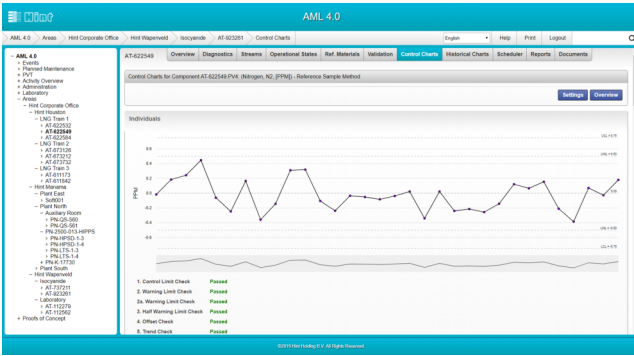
Hint

AML 4.0

AML 4.0 | Areas | Hint Corporate Office | Hint Wapenveld | Isocyande | AT-923261 | Control Charts

English | Help | Print | Logout

- AML 4.0
+ Events
+ Planned Maintenance
+ PVT
+ Activity Overview
+ Administration
+ Laboratory
- Areas
- Hint Corporate Office
- Hint Houston
- LNG Train 1
+ AT-622532
+ AT-622549
+ AT-622584
- LNG Train 2
+ AT-673126
+ AT-673212
+ AT-673732
- LNG Train 3
+ AT-611173
+ AT-611842
- Hint Manama
- Plant East
+ Sof001
- Plant North
- Auxiliary Room
+ PN-QS-560
+ PN-QS-561
- PN-2500-013-HPPS
+ PN-HPSD-1-3
+ PN-HPSD-1-4
+ PN-LTS-1-3
+ PN-LTS-1-4
+ PN-K-17730
+ Plant South
- Hint Wapenveld
- Isocyande
+ AT-737211
+ AT-923261
- Laboratory
+ AT-112279
+ AT-112562
+ Proofs of Concept

AT-622549 | Overview | Diagnostics | Streams | Operational States | Ref. Materials | Validation | Control Charts | Historical Charts | Scheduler | Reports | Documents

Control Charts for Component AT-622549.PV4: (Nitrogen, N2, [PPM]) - Reference Sample Method

Settings | Overview

Individuals

PPM

0.6
0.4
0.2
0.0
-0.2
-0.4
-0.6

1. Control Limit Check Passed
2. Warning Limit Check Passed
2a. Warning Limit Check Passed
3. Half Warning Limit Check Passed
4. Offset Check Passed
5. Trend Check Passed

©2015 Hint Holding B.V. All Rights Reserved.